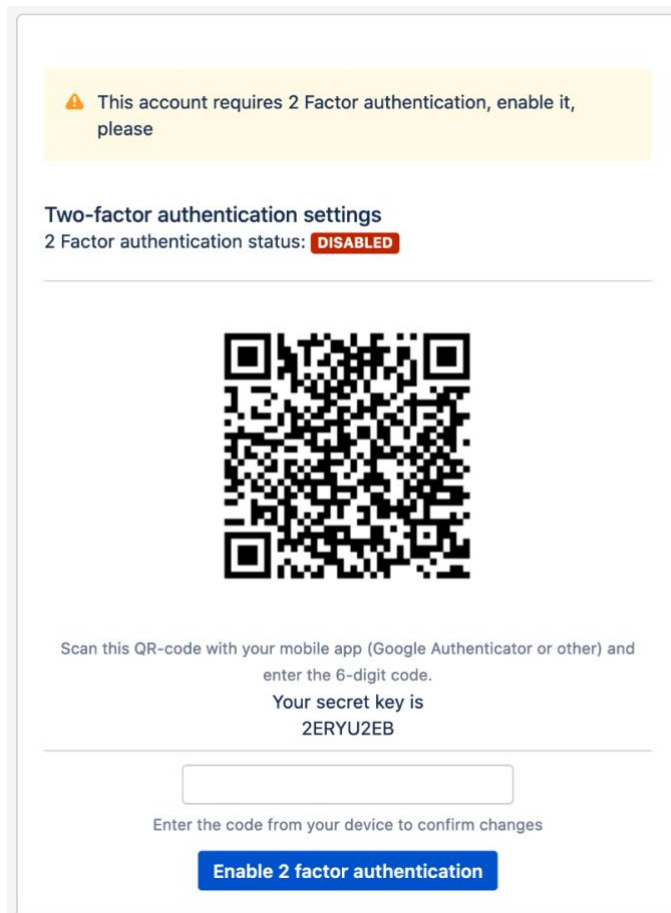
This account requires 2 Factor authentication, enable it, please

Two-factor authentication settings
2 Factor authentication status: DISABLED

Scan this QR-code with your mobile app (Google Authenticator or other) and enter the 6-digit code.
Your secret key is
2ERYU2EB

Enter the code from your device to confirm changes

Enable 2 factor authentication